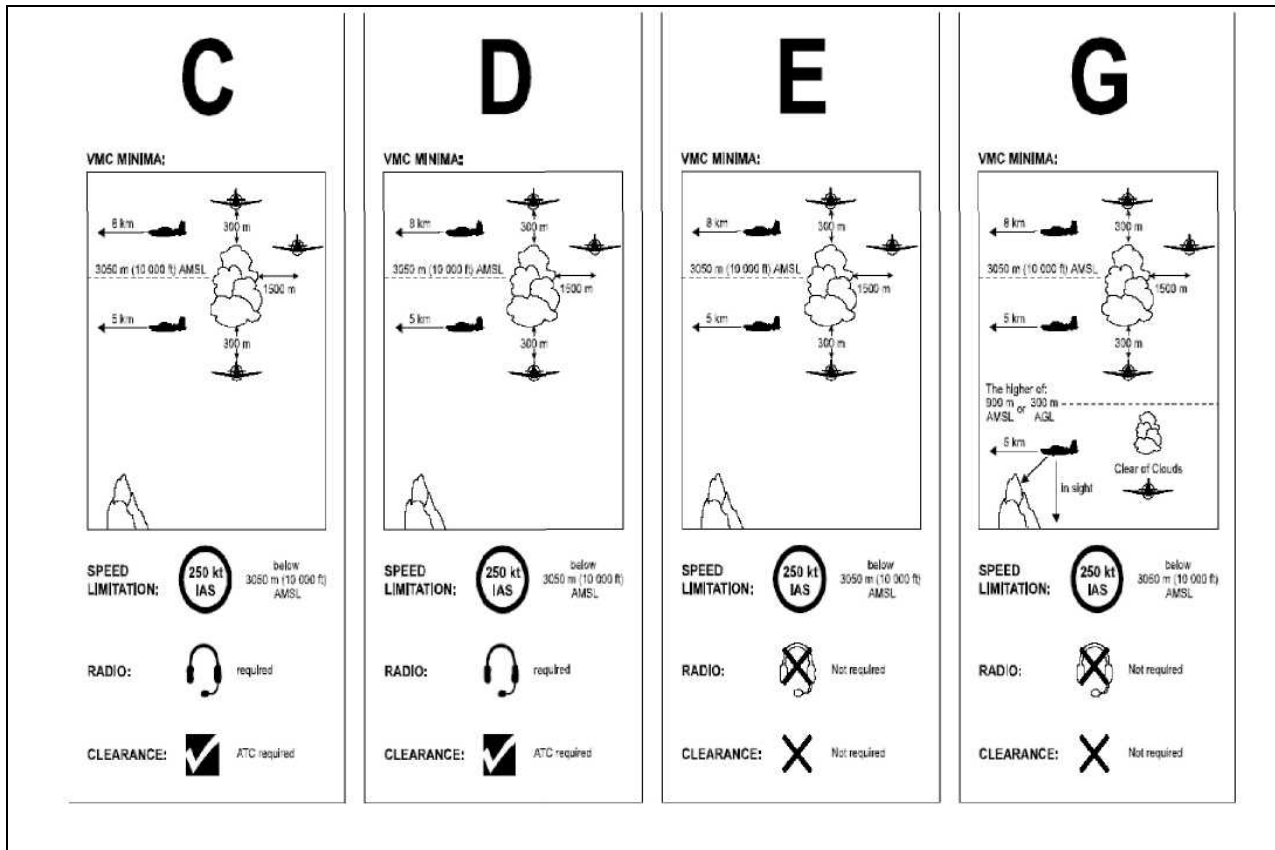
C

VMC MINIMA:

8 km

300 m

3050 m (10 000 ft) AMSL

1500 m

5 km

300 m

SPEED LIMITATION:

250 kt IAS

below 3050 m (10 000 ft) AMSL

RADIO:

required

CLEARANCE:

ATC required

D

VMC MINIMA:

8 km

300 m

3050 m (10 000 ft) AMSL

1500 m

5 km

300 m

SPEED LIMITATION:

250 kt IAS

below 3050 m (10 000 ft) AMSL

RADIO:

required

CLEARANCE:

ATC required

E

VMC MINIMA:

8 km

300 m

3050 m (10 000 ft) AMSL

1500 m

5 km

300 m

SPEED LIMITATION:

250 kt IAS

below 3050 m (10 000 ft) AMSL

RADIO:

Not required

CLEARANCE:

Not required

G

VMC MINIMA:

8 km

300 m

3050 m (10 000 ft) AMSL

1500 m

5 km

300 m

The higher of: 900 m AMSL or 300 m AGL

5 km

Clear of Clouds

In sight

SPEED LIMITATION:

250 kt IAS

below 3050 m (10 000 ft) AMSL

RADIO:

Not required

CLEARANCE:

Not required